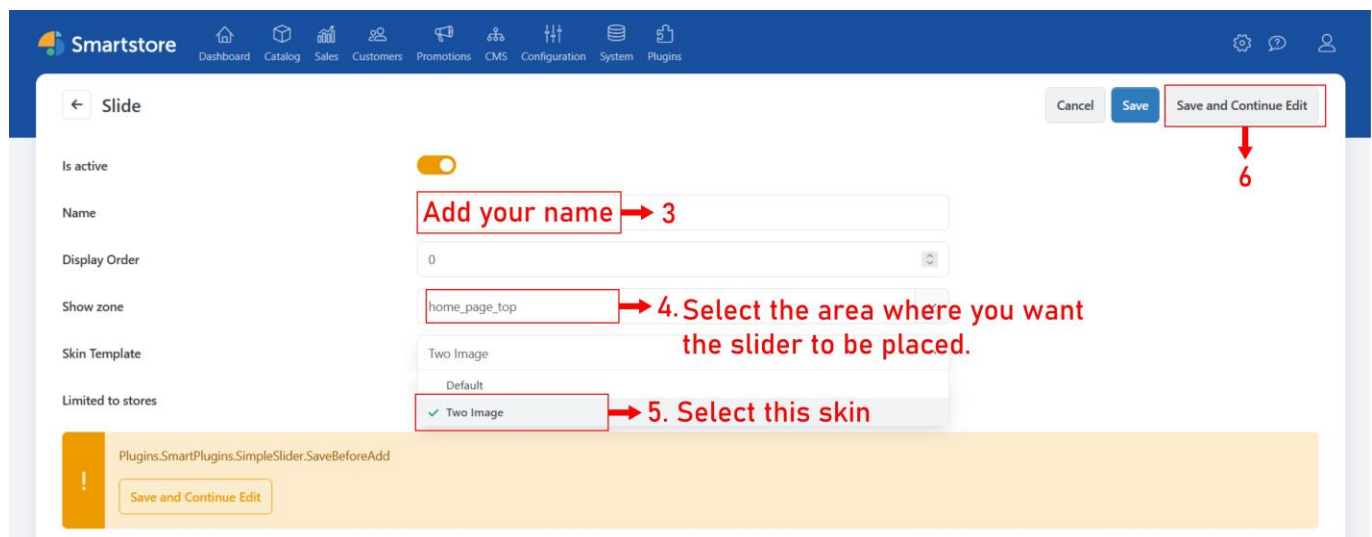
Smartstore Dashboard Catalog Sales Customers Promotions CMS Configuration System Plugins

← Slide

Cancel Save Save and Continue Edit

6

Is active

Name

Add your name → 3

Display Order

0

Show zone

home_page_top

→ 4. Select the area where you want the slider to be placed.

Skin Template

Two Image

Default

Limited to stores

✓ Two Image

→ 5. Select this skin

!

Plugins.SmartPlugins.SimpleSlider.SaveBeforeAdd

Save and Continue Edit